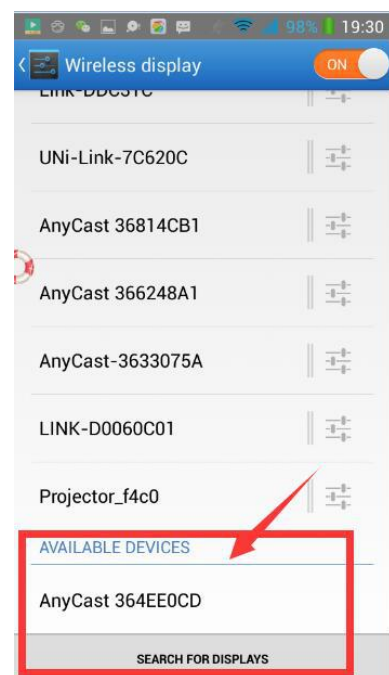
98% 19:30

Wireless display ON

Link-DDC51C

UNi-Link-7C620C

AnyCast 36814CB1

AnyCast 366248A1

AnyCast-3633075A

LINK-D0060C01

Projector_f4c0

AVAILABLE DEVICES

AnyCast 364EE0CD

SEARCH FOR DISPLAYS